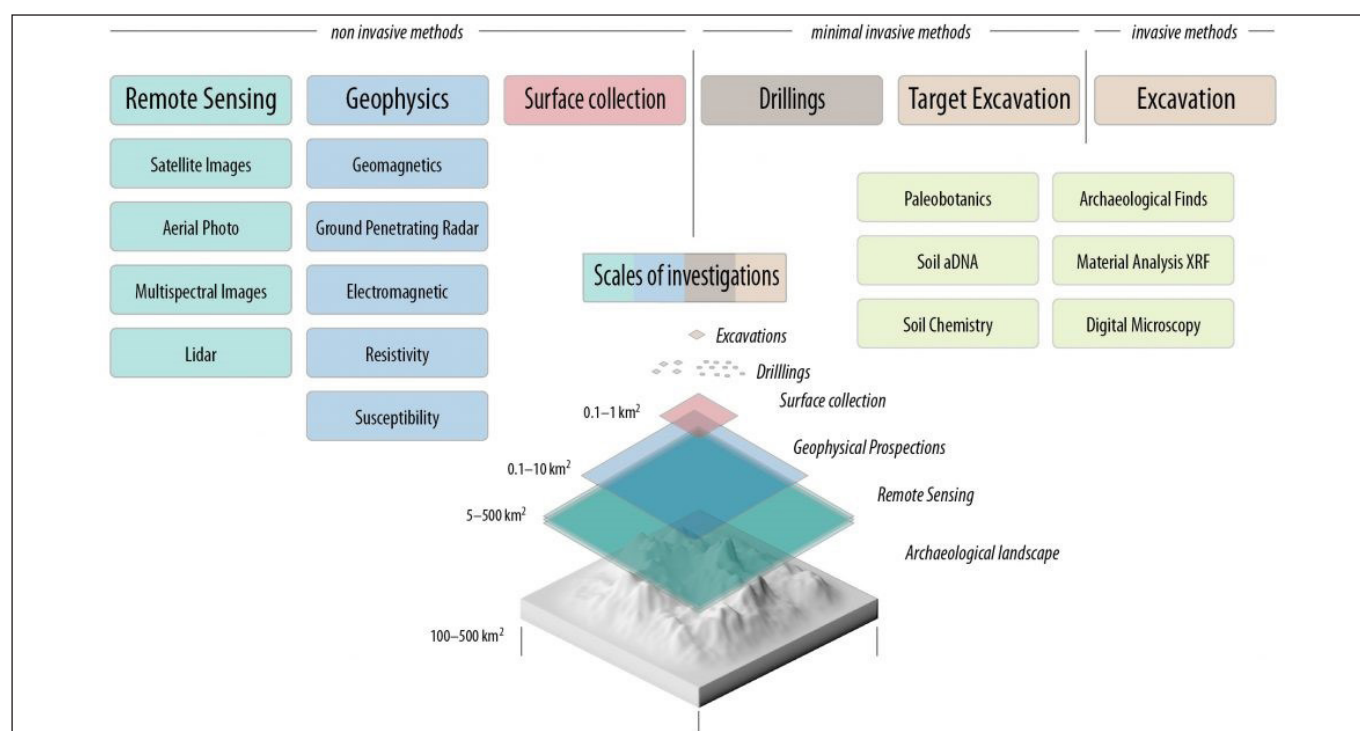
non invasive methods

minimal invasive methods

invasive methods

Remote Sensing

Geophysics

Surface collection

Drillings

Target Excavation

Excavation

Satellite Images

Aerial Photo

Multispectral Images

Lidar

Geomagnetics

Ground Penetrating Radar

Electromagnetic

Resistivity

Susceptibility

Paleobotanics

Soil aDNA

Soil Chemistry

Archaeological Finds

Material Analysis XRF

Digital Microscopy

Scales of investigations

Excavations

Drilllings

Surface collection

Geophysical Prospections

Remote Sensing

Archaeological landscape

0.1–1 km$^2$

0.1–10 km$^2$

5–500 km$^2$

100–500 km$^2$